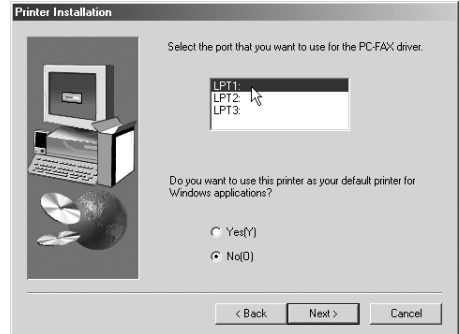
Printer Installation

Select the port that you want to use for the PC-FAX driver.

LPT1:
LPT2:
LPT3:

Do you want to use this printer as your default printer for Windows applications?

Yes(Y)

No(O)

< Back

Next >

Cancel